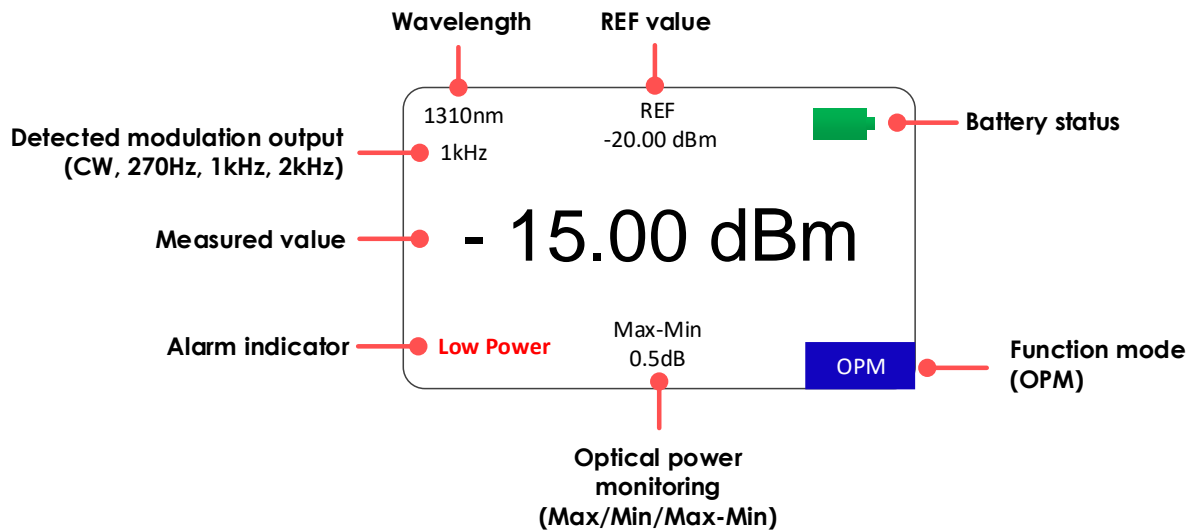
Wavelength

REF value

1310nm

REF
-20.00 dBm

Battery status

Detected modulation output
(CW, 270Hz, 1kHz, 2kHz)

1kHz

Measured value

- 15.00 dBm

Alarm indicator

Low Power

Max-Min
0.5dB

OPM

Function mode
(OPM)

Optical power
monitoring
(Max/Min/Max-Min)